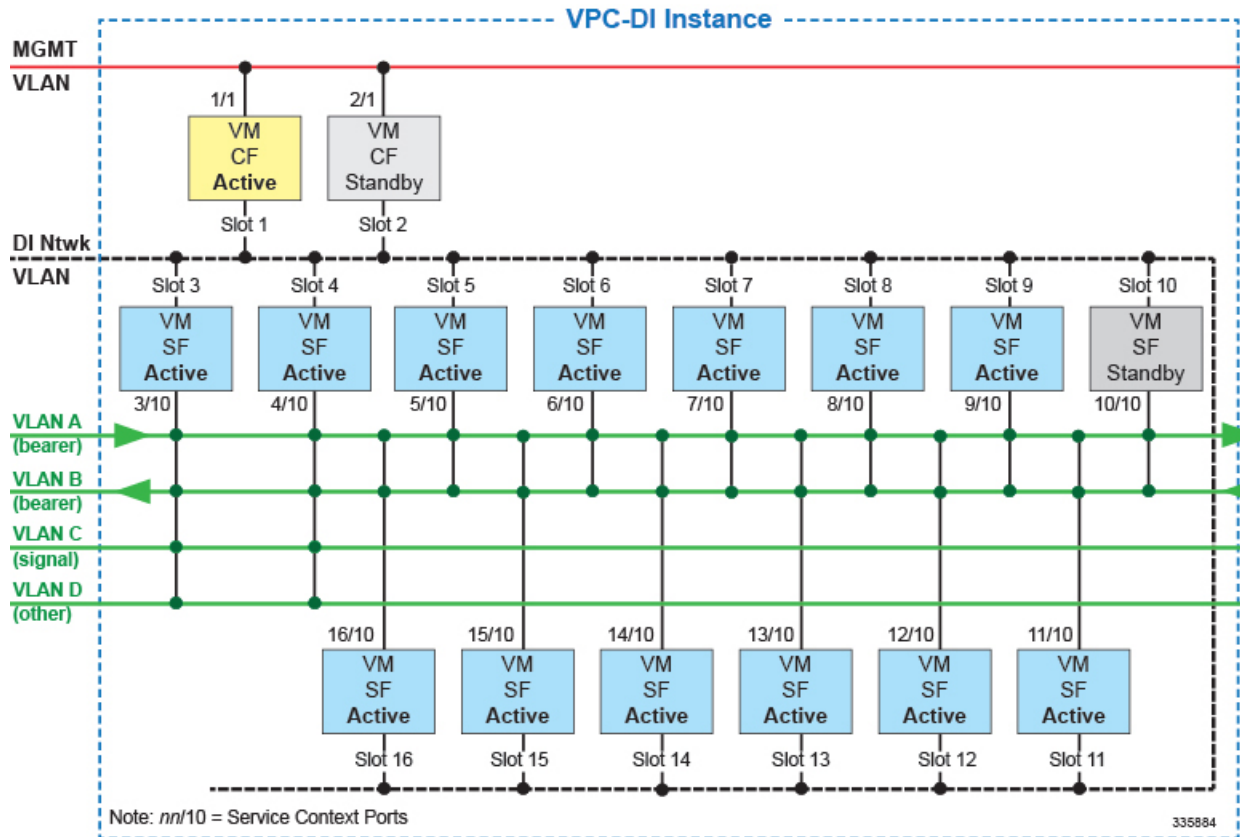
VPC-DI Instance

MGMT
VLAN

1/1
VM
CF
Active
Slot 1

2/1
VM
CF
Standby
Slot 2

DI Ntwk
VLAN

Slot 3
VM
SF
Active
3/10

Slot 4
VM
SF
Active
4/10

Slot 5
VM
SF
Active
5/10

Slot 6
VM
SF
Active
6/10

Slot 7
VM
SF
Active
7/10

Slot 8
VM
SF
Active
8/10

Slot 9
VM
SF
Active
9/10

Slot 10
VM
SF
Standby
10/10

VLAN A
(bearer)
VLAN B
(bearer)
VLAN C
(signal)
VLAN D
(other)

16/10
VM
SF
Active
Slot 16

15/10
VM
SF
Active
Slot 15

14/10
VM
SF
Active
Slot 14

13/10
VM
SF
Active
Slot 13

12/10
VM
SF
Active
Slot 12

11/10
VM
SF
Active
Slot 11

Note: *nn*/10 = Service Context Ports

335884